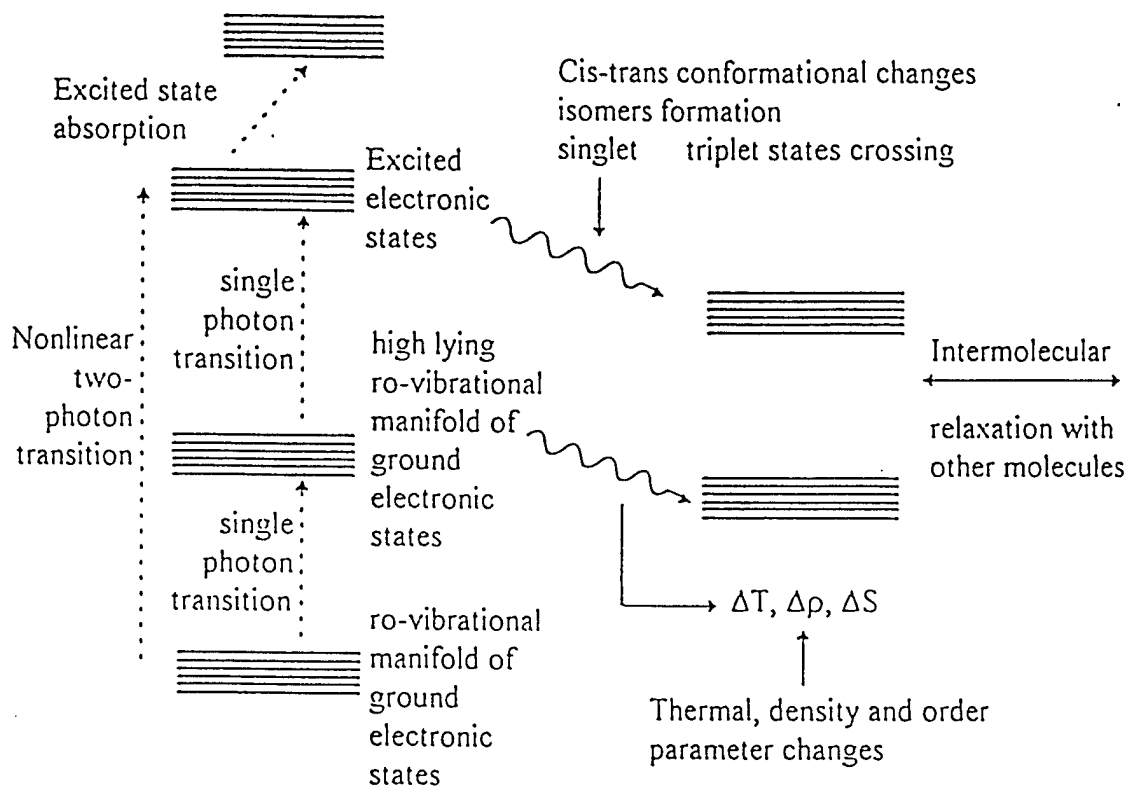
Excited state absorption

Cis-trans conformational changes
isomers formation
singlet triplet states crossing

Excited electronic states

Nonlinear two-photon transition

single photon transition

high lying ro-vibrational manifold of ground electronic states

Intermolecular

relaxation with other molecules

single photon transition

ro-vibrational manifold of ground electronic states

$\Delta T$, $\Delta\rho$, $\Delta S$

Thermal, density and order parameter changes